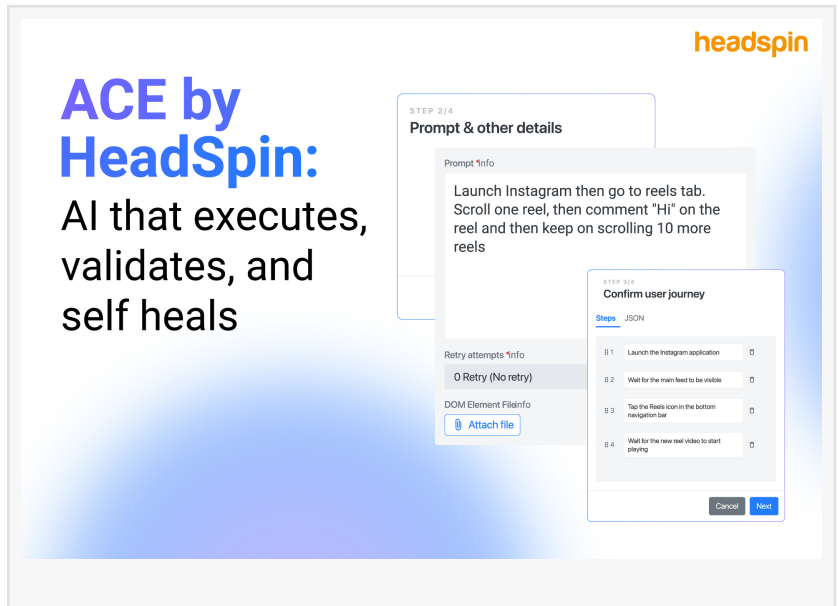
headspin

ACE by HeadSpin:

AI that executes, validates, and self heals

STEP 2/4

Prompt & other details

Prompt *info

Launch Instagram then go to reels tab. Scroll one reel, then comment "Hi" on the reel and then keep on scrolling 10 more reels

Retry attempts *info

0 Retry (No retry)

DOM Element Fileinfo

Attach file

STEP 3/4

Confirm user journey

Steps JSON

1 Launch the Instagram application

2 Wait for the main feed to be visible

3 Tap the Reels icon in the bottom navigation bar

4 Wait for the new reel video to start playing

Cancel Next